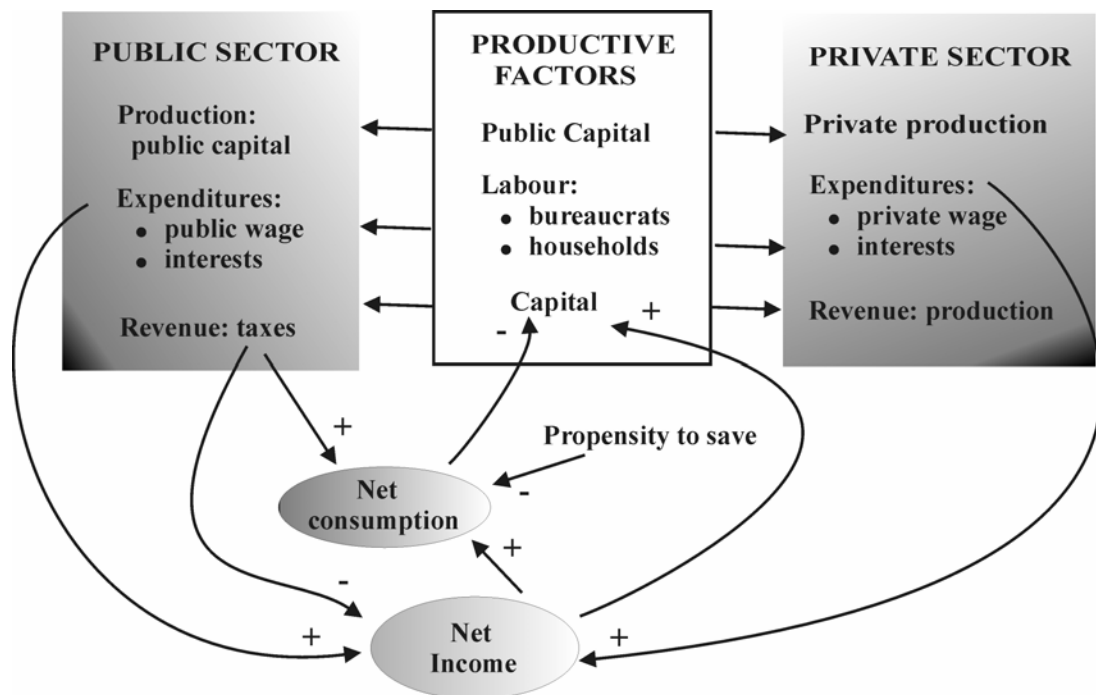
PUBLIC SECTOR

Production: public capital

Expenditures:
• public wage
• interests

Revenue: taxes

PRODUCTIVE FACTORS

Public Capital

Labour:
• bureaucrats
• households

Capital

PRIVATE SECTOR

Private production

Expenditures:
• private wage
• interests

Revenue: production

+

-

+

Propensity to save

-

Net consumption

+

-

+

Net Income

+